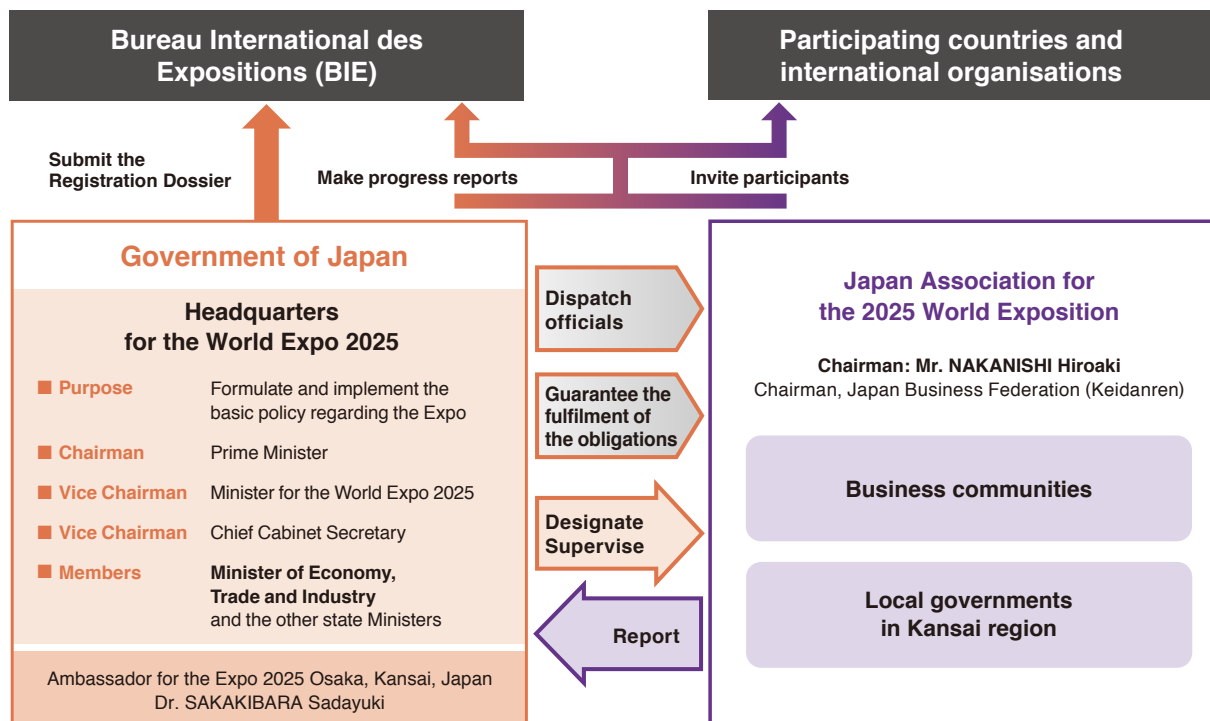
Bureau International des Expositions (BIE)

Participating countries and international organisations

Submit the Registration Dossier

Make progress reports

Invite participants

Government of Japan

Headquarters for the World Expo 2025

■ Purpose Formulate and implement the basic policy regarding the Expo

■ Chairman Prime Minister

■ Vice Chairman Minister for the World Expo 2025

■ Vice Chairman Chief Cabinet Secretary

■ Members Minister of Economy, Trade and Industry and the other state Ministers

Ambassador for the Expo 2025 Osaka, Kansai, Japan Dr. SAKAKIBARA Sadayuki

Dispatch officials

Guarantee the fulfilment of the obligations

Designate Supervise

Report

Japan Association for the 2025 World Exposition

Chairman: Mr. NAKANISHI Hiroaki
Chairman, Japan Business Federation (Keidanren)

Business communities

Local governments in Kansai region